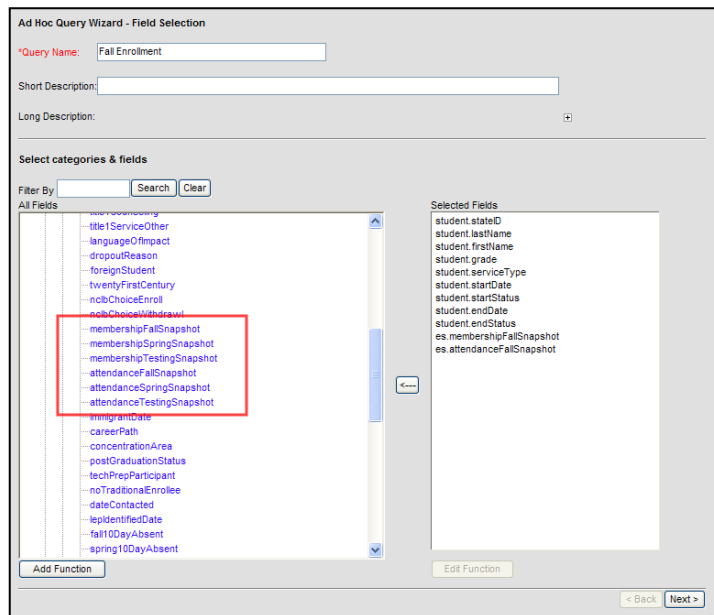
Ad Hoc Query Wizard - Field Selection

*Query Name: Fall Enrollment

Short Description:

Long Description:

Select categories & fields

Filter By Search Clear

All Fields

title1ServiceOther
languageOfImpact
dropoutReason
foreignStudent
twentyFirstCentury
nclbChoiceEnroll
nclbChoiceWithdrawl
membershipFallSnapshot
membershipSpringSnapshot
membershipTestingSnapshot
attendanceFallSnapshot
attendanceSpringSnapshot
attendanceTestingSnapshot
immigrantDate
careerPath
concentrationArea
postGraduationStatus
techPrepParticipant
noTraditionalEnrollee
dateContacted
lepIdentifiedDate
fall10DayAbsent
spring10DayAbsent

Selected Fields

student.stateID
student.lastName
student.firstName
student.grade
student.serviceType
student.startDate
student.startStatus
student.endDate
student.endStatus
es.membershipFallSnapshot
es.attendanceFallSnapshot

<---

Add Function

Edit Function

< Back Next >